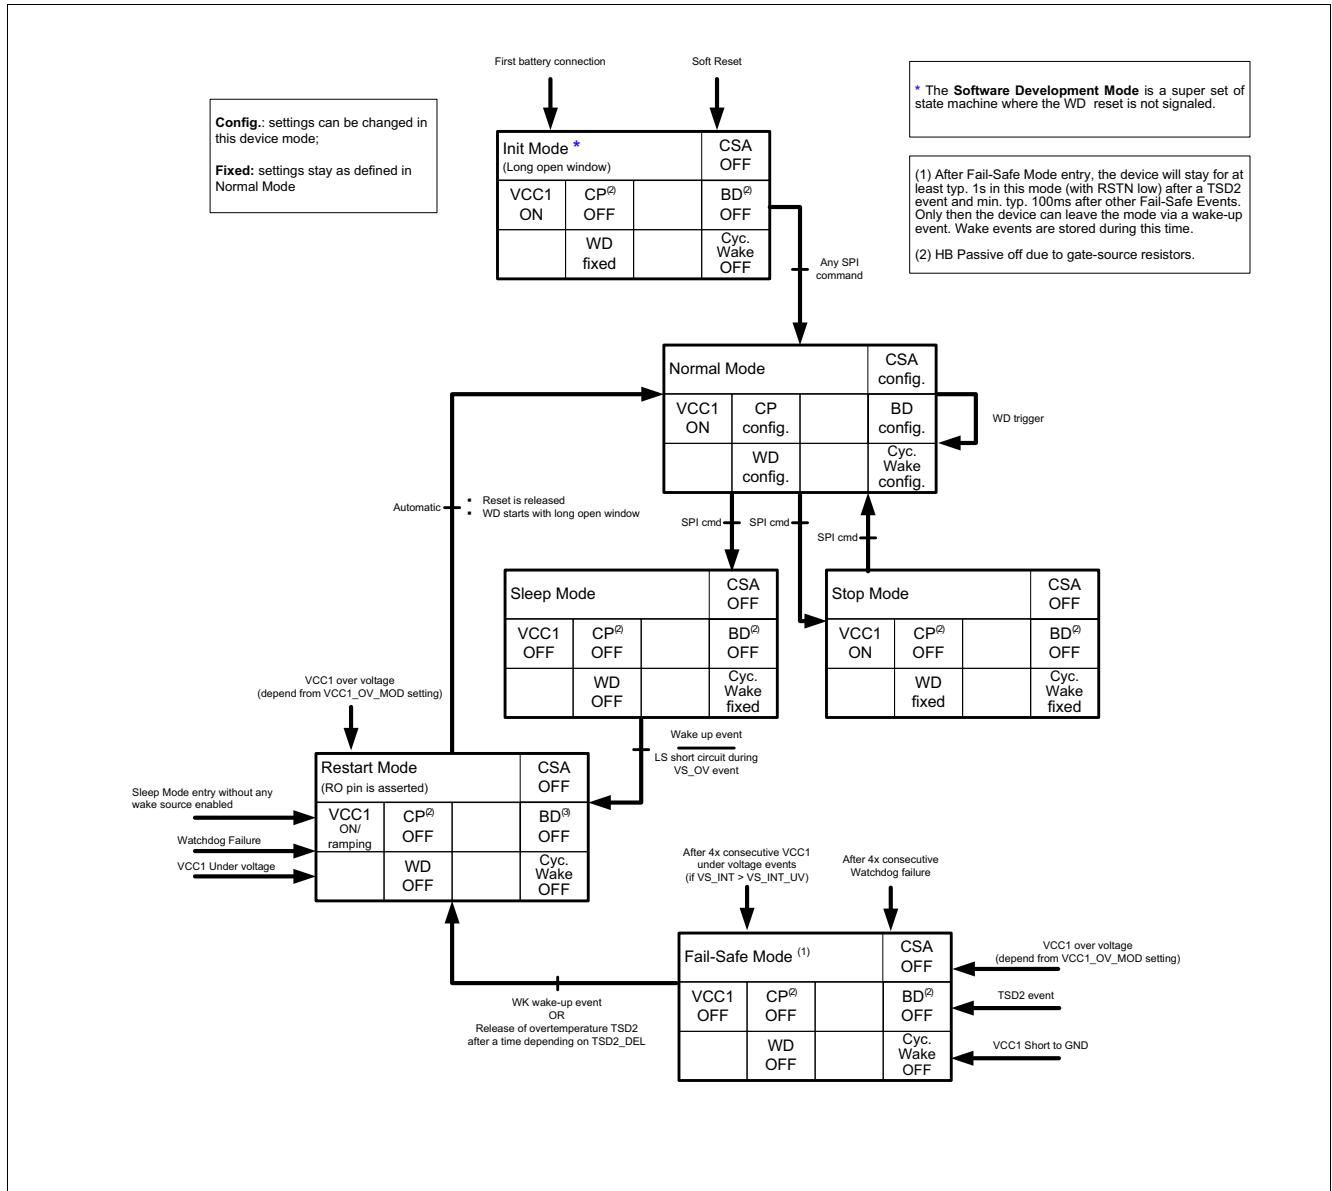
First battery connection

Soft Reset

Config.: settings can be changed in this device mode;

Fixed: settings stay as defined in Normal Mode

* The Software Development Mode is a super set of state machine where the WD reset is not signaled.

(1) After Fail-Safe Mode entry, the device will stay for at least typ. 1s in this mode (with RSTN low) after a TSD2 event and min. typ. 100ms after other Fail-Safe Events. Only then the device can leave the mode via a wake-up event. Wake events are stored during this time.

(2) HB Passive off due to gate-source resistors.

Init Mode *
(Long open window)

CSA OFF

VCC1 ON

CP$^{(2)}$ OFF

BD$^{(2)}$ OFF

WD fixed

Cyc. Wake OFF

Any SPI command

Normal Mode

CSA config.

VCC1 ON

CP config.

BD config.

WD trigger

WD config.

Cyc. Wake config.

Automatic

▪ Reset is released
▪ WD starts with long open window

SPI cmd

SPI cmd

SPI cmd

Sleep Mode

CSA OFF

VCC1 OFF

CP$^{(2)}$ OFF

BD$^{(2)}$ OFF

WD OFF

Cyc. Wake fixed

Stop Mode

CSA OFF

VCC1 ON

CP$^{(2)}$ OFF

BD$^{(2)}$ OFF

WD fixed

Cyc. Wake fixed

VCC1 over voltage
(depend from VCC1_OV_MOD setting)

Wake up event

LS short circuit during VS_OV event

Restart Mode
(RO pin is asserted)

CSA OFF

Sleep Mode entry without any wake source enabled

VCC1 ON/ ramping

CP$^{(2)}$ OFF

BD$^{(3)}$ OFF

Watchdog Failure

VCC1 Under voltage

WD OFF

Cyc. Wake OFF

After 4x consecutive VCC1 under voltage events
(if VS_INT > VS_INT_UV)

After 4x consecutive Watchdog failure

Fail-Safe Mode $^{(1)}$

CSA OFF

VCC1 over voltage
(depend from VCC1_OV_MOD setting)

VCC1 OFF

CP$^{(2)}$ OFF

BD$^{(2)}$ OFF

TSD2 event

WK wake-up event
OR
Release of overtemperature TSD2
after a time depending on TSD2_DEL

WD OFF

Cyc. Wake OFF

VCC1 Short to GND